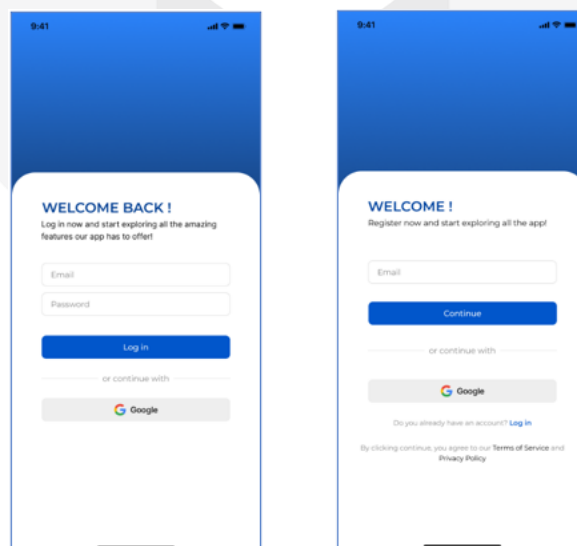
9:41

WELCOME BACK !

Log in now and start exploring all the amazing features our app has to offer!

Email

Password

Log in

or continue with

Google

9:41

WELCOME !

Register now and start exploring all the app!

Email

Continue

or continue with

Google

Do you already have an account? Log in

By clicking continue, you agree to our Terms of Service and Privacy Policy